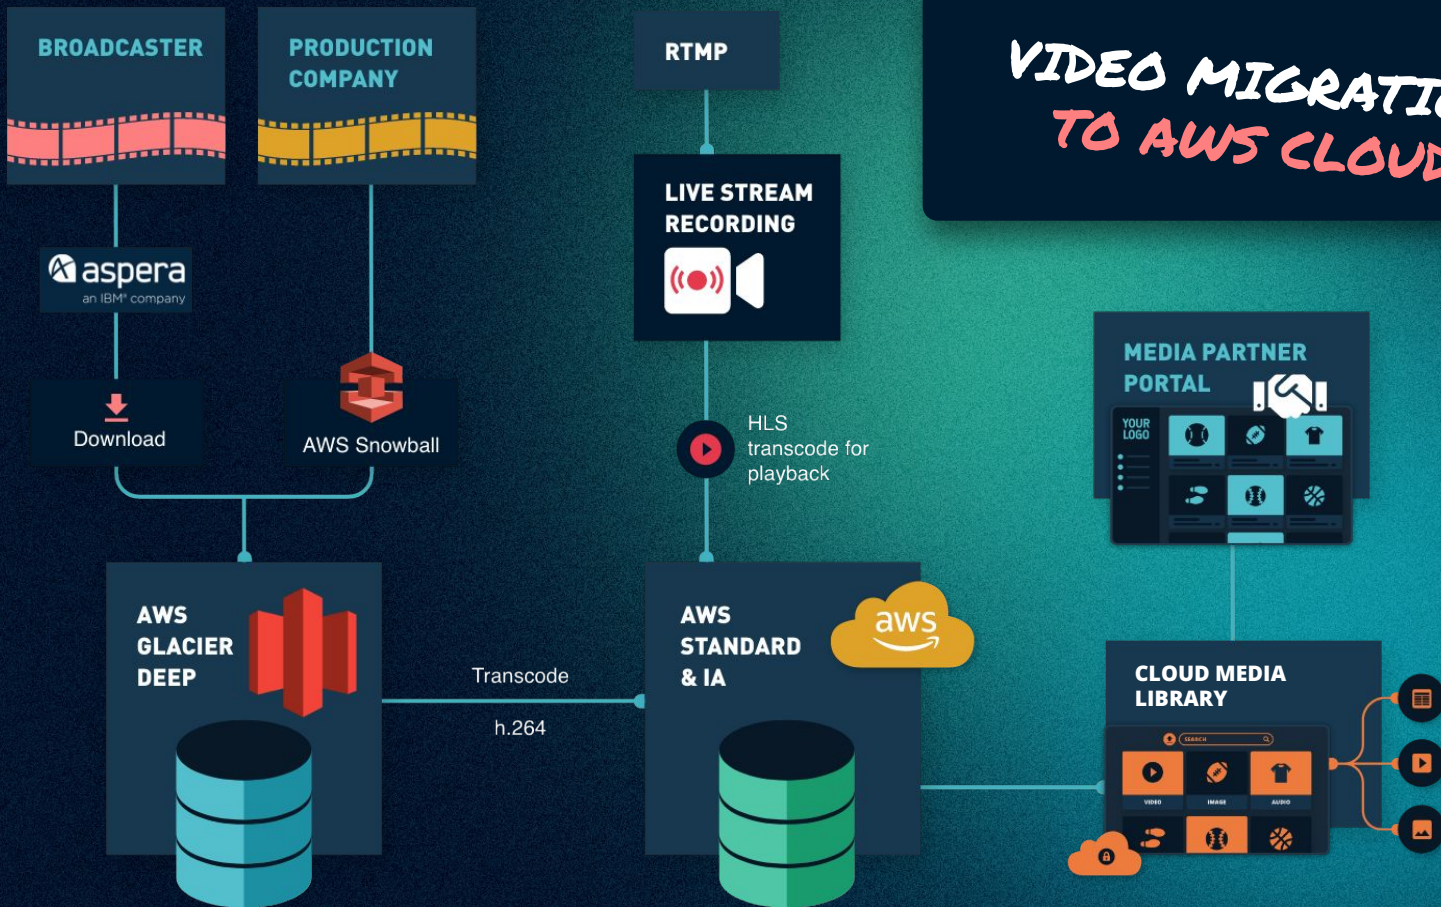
BROADCASTER

PRODUCTION COMPANY

RTMP

VIDEO MIGRATI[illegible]
TO AWS CLOUD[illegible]

LIVE STREAM RECORDING

aspera
an IBM® company

Download

AWS Snowball

HLS transcode for playback

MEDIA PARTNER PORTAL

YOUR LOGO

AWS GLACIER DEEP

Transcode

h.264

AWS STANDARD & IA

aws

CLOUD MEDIA LIBRARY

SEARCH

VIDEO

IMAGE

AUDIO